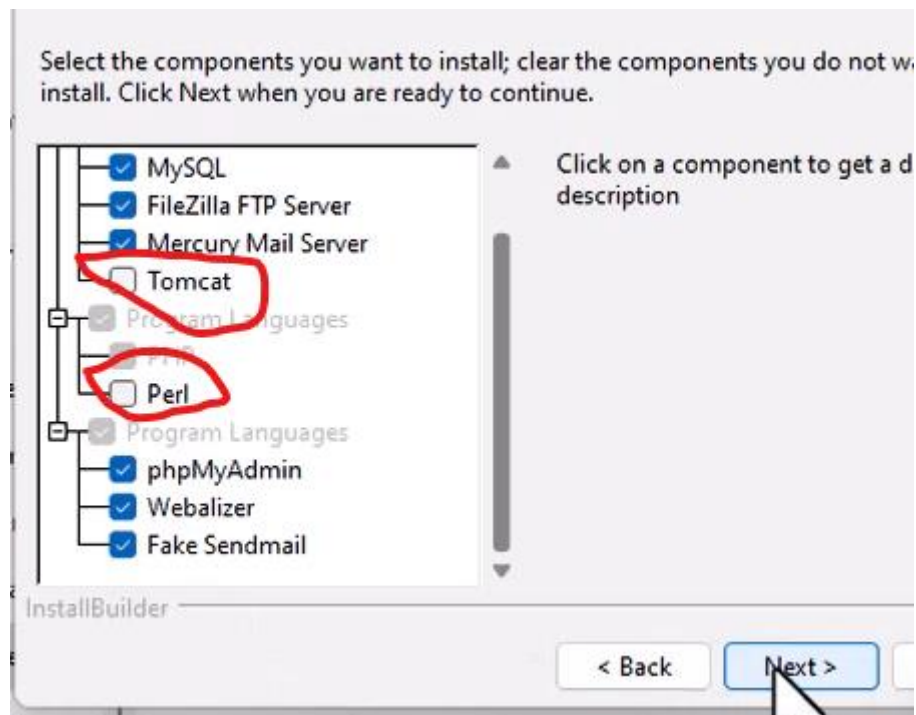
Select the components you want to install; clear the components you do not w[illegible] install. Click Next when you are ready to continue.

MySQL
FileZilla FTP Server
Mercury Mail Server
Tomcat
Program Languages
PHP
Perl
Program Languages
phpMyAdmin
Webalizer
Fake Sendmail

Click on a component to get a d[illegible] description

InstallBuilder

< Back
Next >